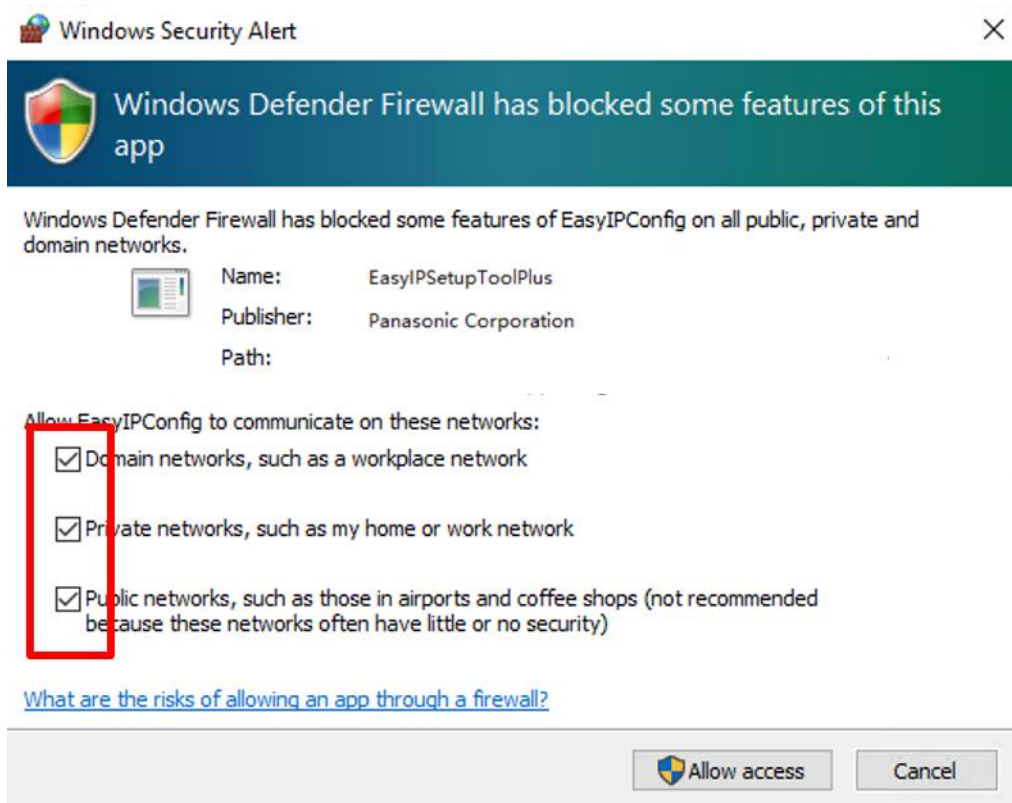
Windows Security Alert

Windows Defender Firewall has blocked some features of this app

Windows Defender Firewall has blocked some features of EasyIPConfig on all public, private and domain networks.

Name: EasyIPSetupToolPlus
Publisher: Panasonic Corporation
Path:

Allow EasyIPConfig to communicate on these networks:

Domain networks, such as a workplace network

Private networks, such as my home or work network

Public networks, such as those in airports and coffee shops (not recommended because these networks often have little or no security)

What are the risks of allowing an app through a firewall?

Allow access
Cancel